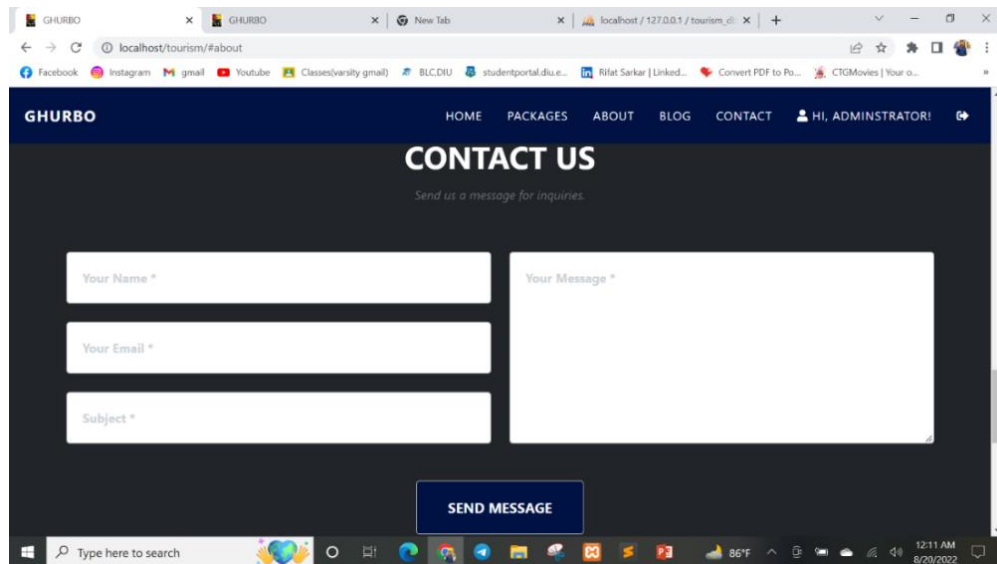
GHURBO ×
GHURBO ×
New Tab ×
localhost / 127.0.0.1 / tourism_d ×
+

localhost/tourism/#about

Facebook Instagram gmail Youtube Classes(varsity gmail) BLC.DIU studentportal.diu.e... Rifat Sarkar | Linked... Convert PDF to Po... CTGMovies | Your o...

GHURBO

HOME PACKAGES ABOUT BLOG CONTACT HI, ADMINSTRATOR!

CONTACT US

Send us a message for inquiries.

Your Name *

Your Email *

Subject *

Your Message *

SEND MESSAGE

Type here to search

86°F

12:11 AM
8/20/2022